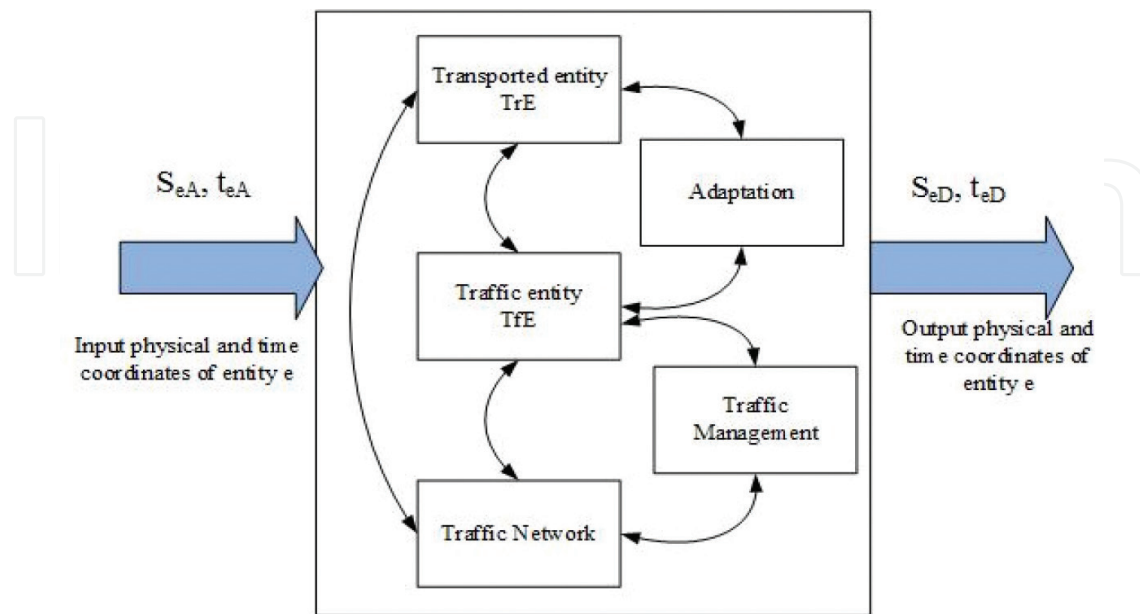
$S_{eA}$, $t_{eA}$

Input physical and time coordinates of entity e

Transported entity TrE

Adaptation

Traffic entity TfE

Traffic Management

Traffic Network

$S_{eD}$, $t_{eD}$

Output physical and tim e coordinates of entity e